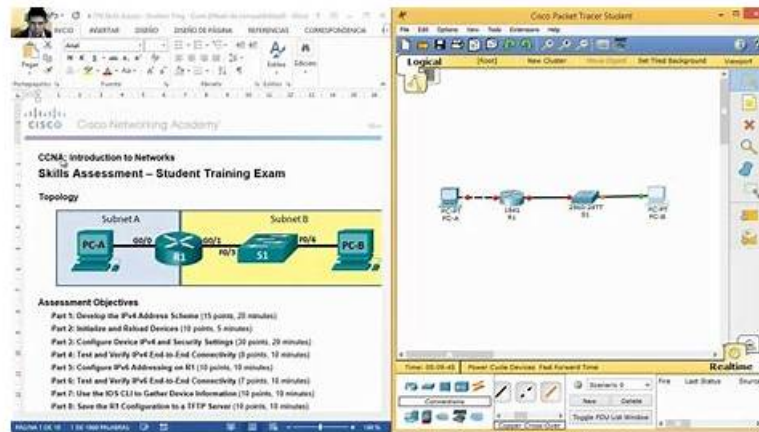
INICIO INSERTAR DISEÑO DISEÑO DE PÁGINA REFERENCIAS CORRESPONDENCIA

Pegar Portapapeles Fuente Párrafo Estilos Estilos Edición

Cisco Networking Academy

CCNA: Introduction to Networks

Skills Assessment – Student Training Exam

Topology

Subnet A Subnet B

PC-A G0/0 R1 G0/1 F0/5 S1 F0/6 PC-B

Assessment Objectives

Part 1: Develop the IPv4 Address Scheme (15 points, 20 minutes)

Part 2: Initialize and Reload Devices (10 points, 5 minutes)

Part 3: Configure Device IPv4 and Security Settings (30 points, 20 minutes)

Part 4: Test and Verify IPv4 End-to-End Connectivity (5 points, 10 minutes)

Part 5: Configure IPv6 Addressing on R1 (10 points, 10 minutes)

Part 6: Test and Verify IPv6 End-to-End Connectivity (7 points, 10 minutes)

Part 7: Use the IOS CLI to Gather Device Information (10 points, 10 minutes)

Part 8: Save the R1 Configuration to a TFTP Server (10 points, 10 minutes)

Cisco Packet Tracer Student

File Edit Options View Tools Extensions Help

Logical [Root] New Cluster Move Object Set Tiled Background Viewport

PC-PT PC-A 1941 R1 2960-24TT S1 PC-PT PC-B

Time: 00:05:45 Power Cycle Devices Fast Forward Time

Realtime

Connections

Scenario 0

New Delete

Toggle PDU List Window

Fire Last Status Source

Copper Cross-Over

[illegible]